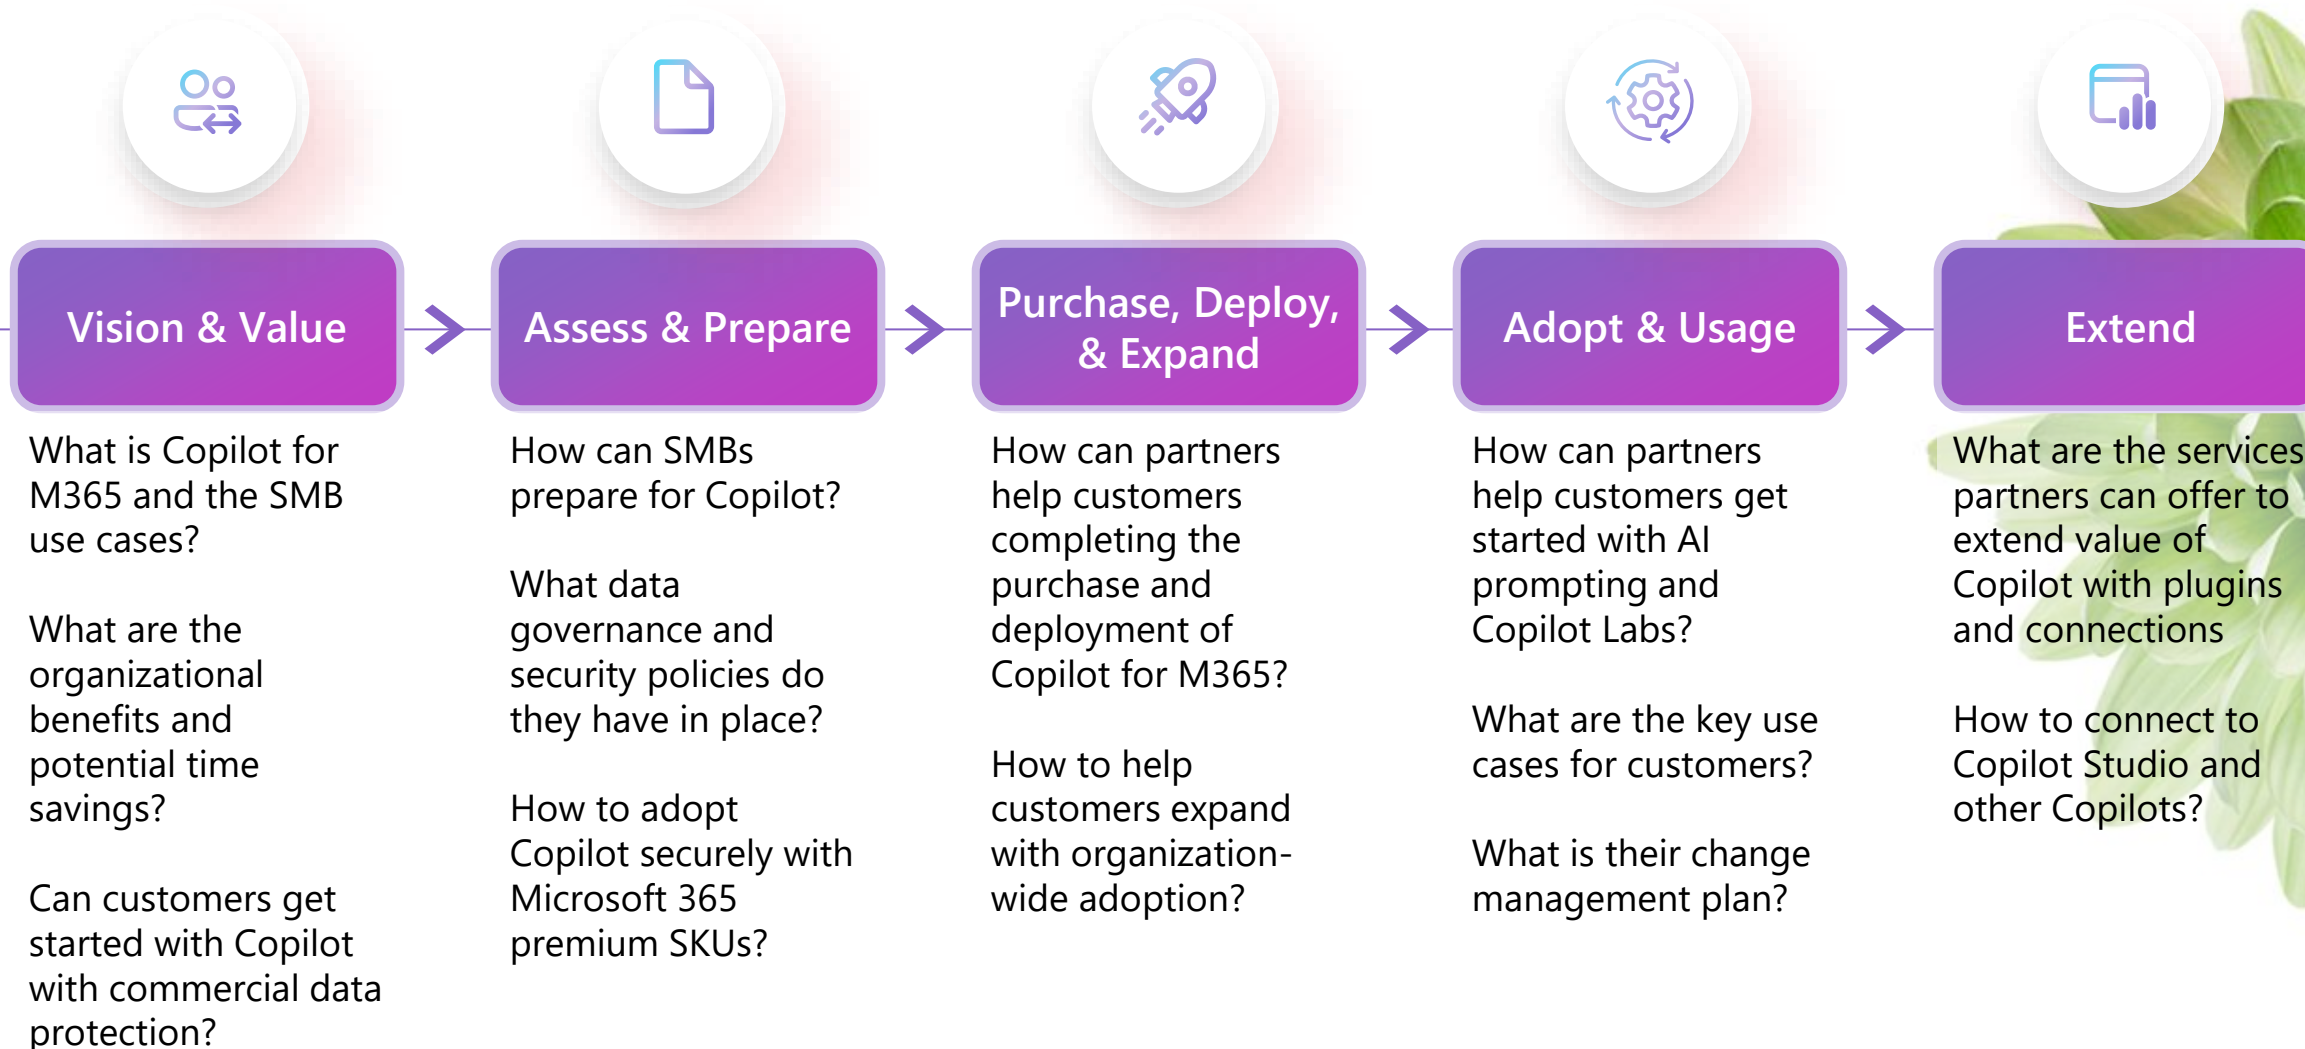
Vision & Value

What is Copilot for M365 and the SMB use cases?

What are the organizational benefits and potential time savings?

Can customers get started with Copilot with commercial data protection?

Assess & Prepare

How can SMBs prepare for Copilot?

What data governance and security policies do they have in place?

How to adopt Copilot securely with Microsoft 365 premium SKUs?

Purchase, Deploy, & Expand

How can partners help customers completing the purchase and deployment of Copilot for M365?

How to help customers expand with organization-wide adoption?

Adopt & Usage

How can partners help customers get started with AI prompting and Copilot Labs?

What are the key use cases for customers?

What is their change management plan?

Extend

What are the services partners can offer to extend value of Copilot with plugins and connections

How to connect to Copilot Studio and other Copilots?